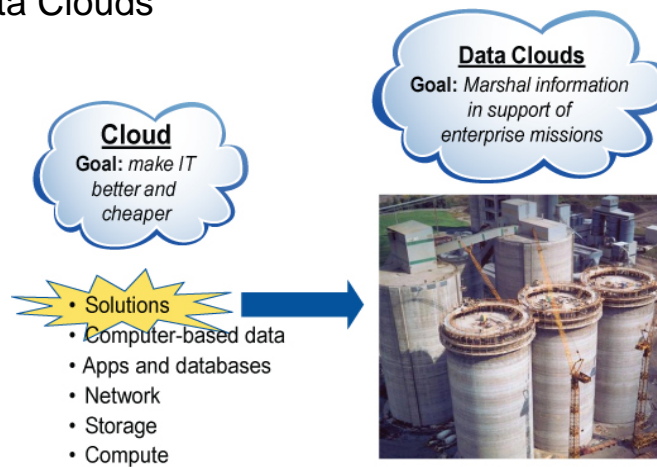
ta Clouds

Data Clouds
Goal: Marshal information in support of enterprise missions

Cloud
Goal: make IT better and cheaper

• Solutions
• Computer-based data
• Apps and databases
• Network
• Storage
• Compute